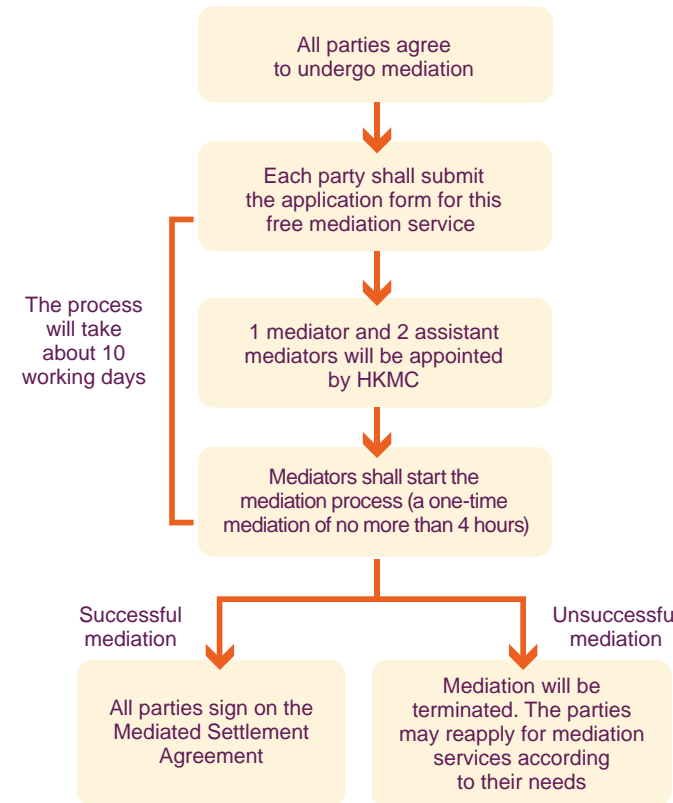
All parties agree to undergo mediation

Each party shall submit the application form for this free mediation service

The process will take about 10 working days

1 mediator and 2 assistant mediators will be appointed by HKMC

Mediators shall start the mediation process (a one-time mediation of no more than 4 hours)

Successful mediation

Unsuccessfu mediation

All parties sign on the Mediated Settlement Agreement

Mediation will be terminated. The parties may reapply for mediation services according to their needs